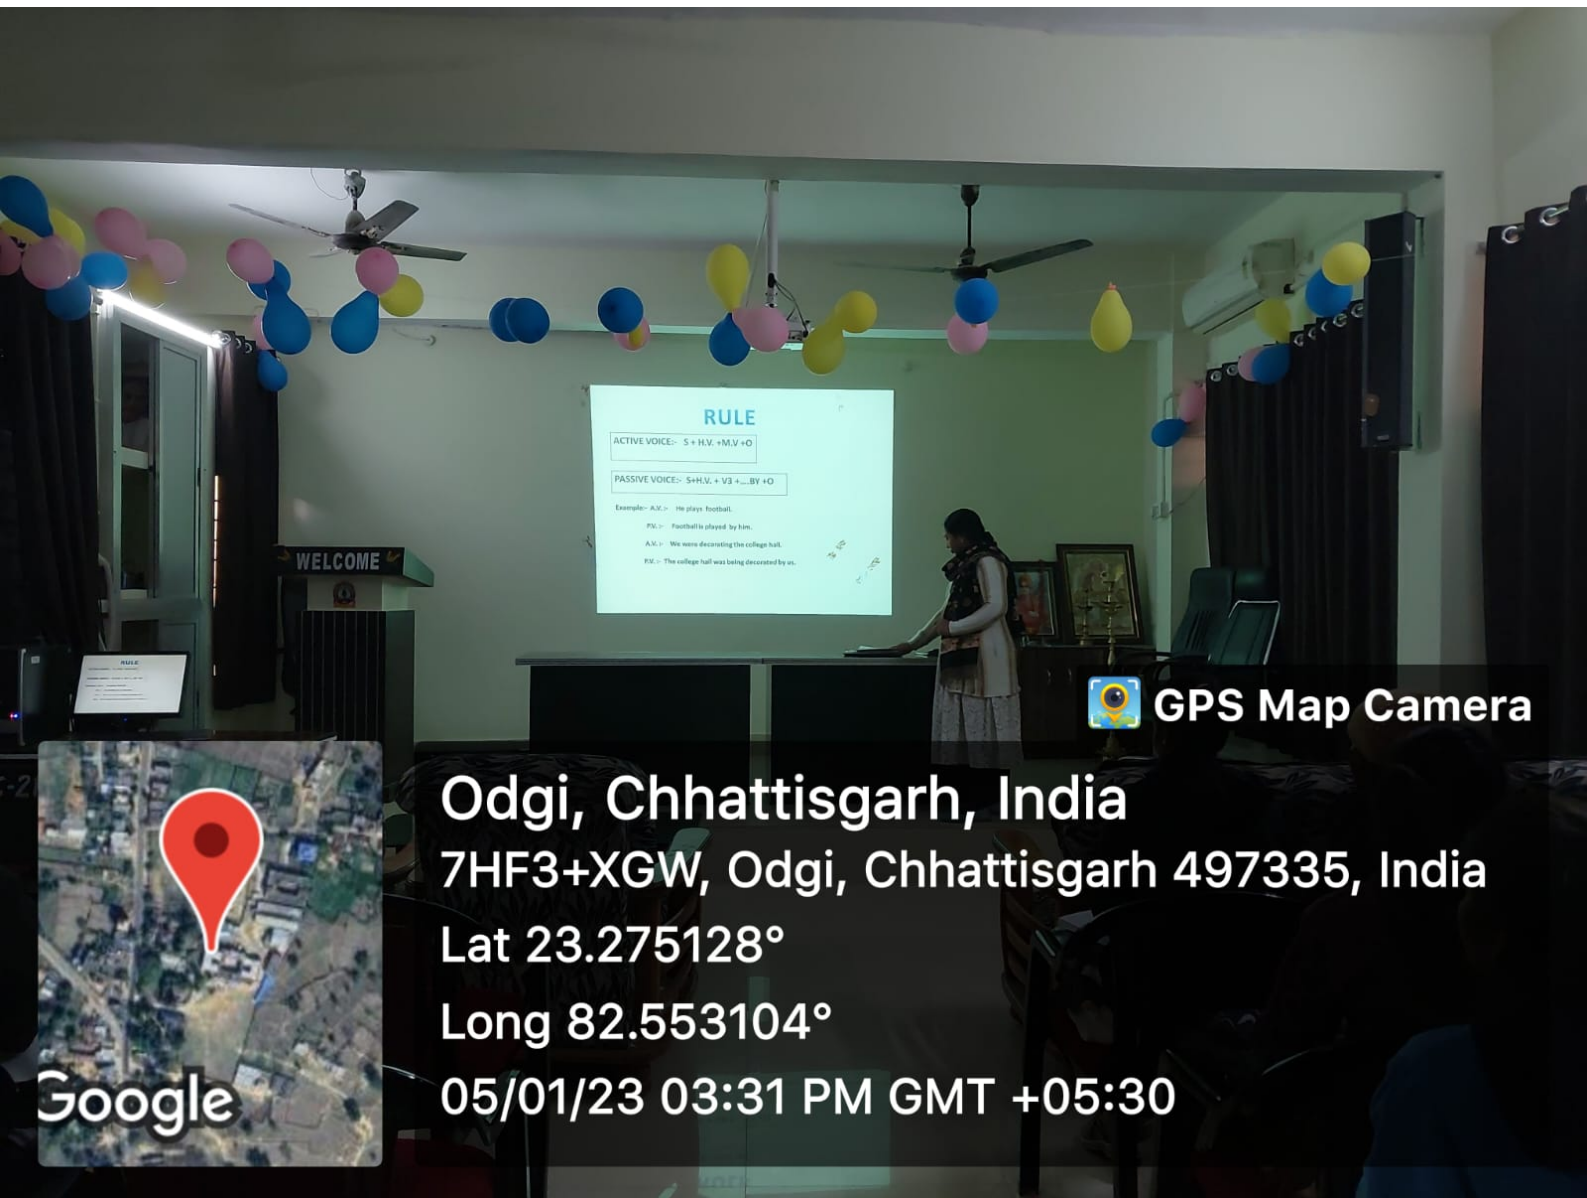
RULE

ACTIVE VOICE:- S + H.V. +M.V +O

PASSIVE VOICE:- S+H.V. + V3 +....BY +O

Example:- A.V.:- He plays football.

P.V.:- Football is played by him.

A.V.:- We were decorating the college hall.

P.V.:- The college hall was being decorated by us.

WELCOME

RULE

GPS Map Camera

Odgi, Chhattisgarh, India

7HF3+XGW, Odgi, Chhattisgarh 497335, India

Lat 23.275128°

Long 82.553104°

05/01/23 03:31 PM GMT +05:30

Google